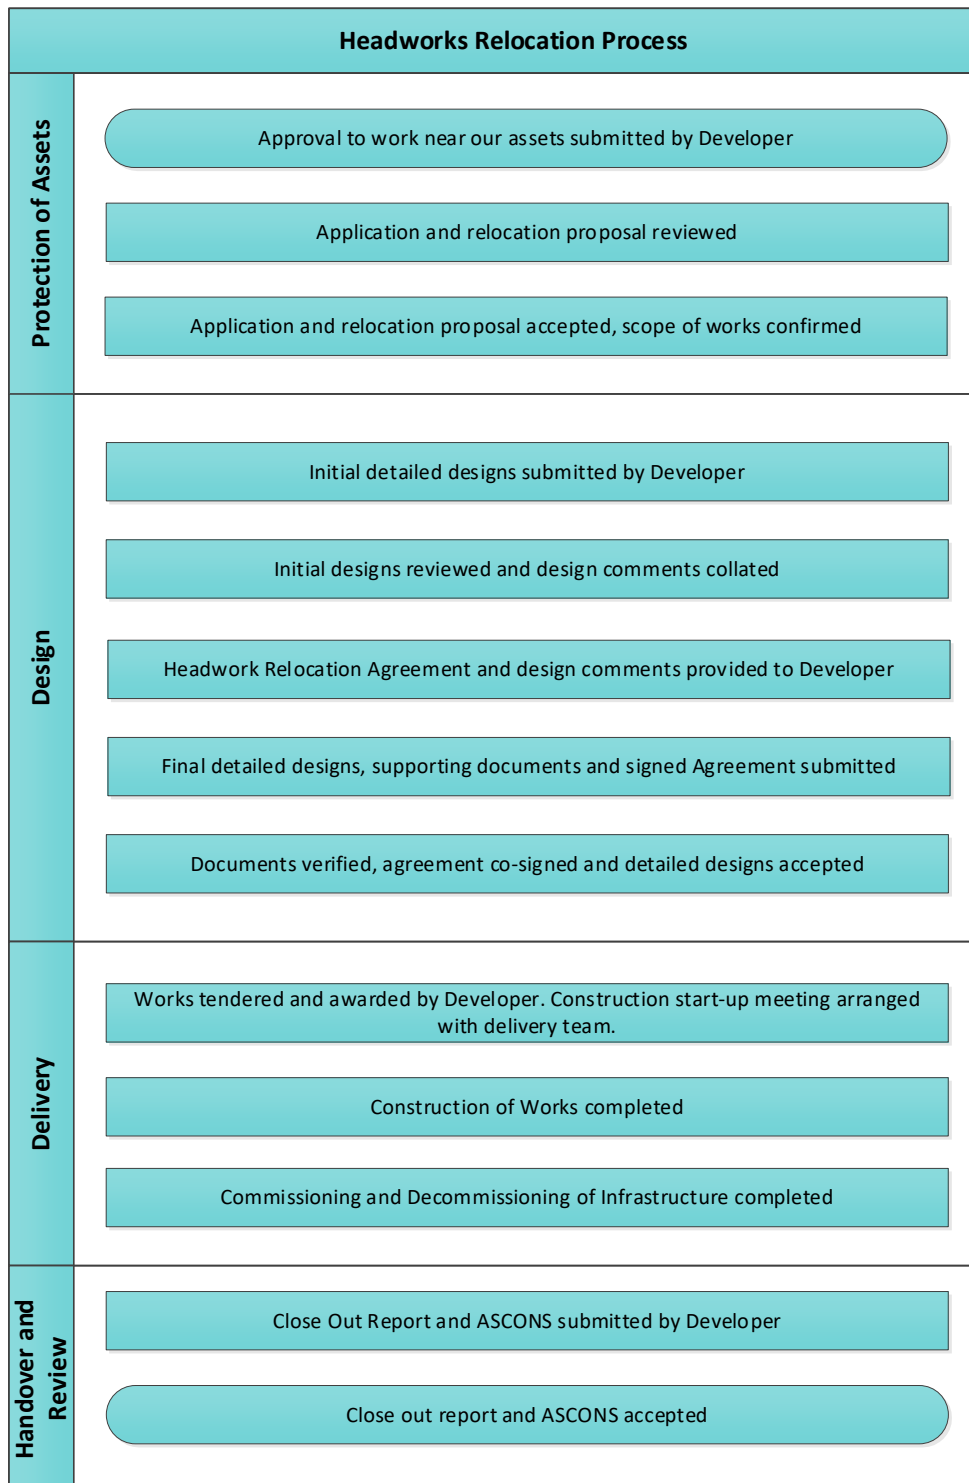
Headworks Relocation Process

Protection of Assets

Approval to work near our assets submitted by Developer

Application and relocation proposal reviewed

Application and relocation proposal accepted, scope of works confirmed

Design

Initial detailed designs submitted by Developer

Initial designs reviewed and design comments collated

Headwork Relocation Agreement and design comments provided to Developer

Final detailed designs, supporting documents and signed Agreement submitted

Documents verified, agreement co-signed and detailed designs accepted

Delivery

Works tendered and awarded by Developer. Construction start-up meeting arranged with delivery team.

Construction of Works completed

Commissioning and Decommissioning of Infrastructure completed

Handover and Review

Close Out Report and ASCONS submitted by Developer

Close out report and ASCONS accepted